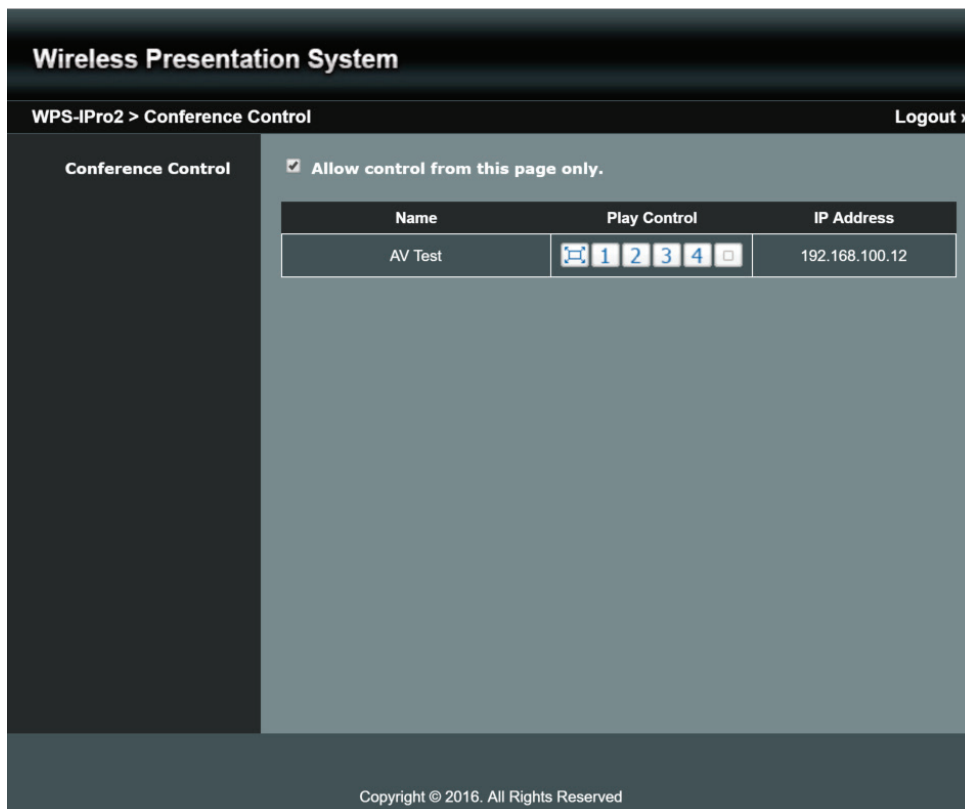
Wireless Presentation System

WPS-IPro2 > Conference Control

Logout x

Conference Control

Allow control from this page only.

| Name | Play Control | IP Address |
|---|---|---|
| AV Test | 1 2 3 4 | 192.168.100.12 |

Copyright © 2016. All Rights Reserved